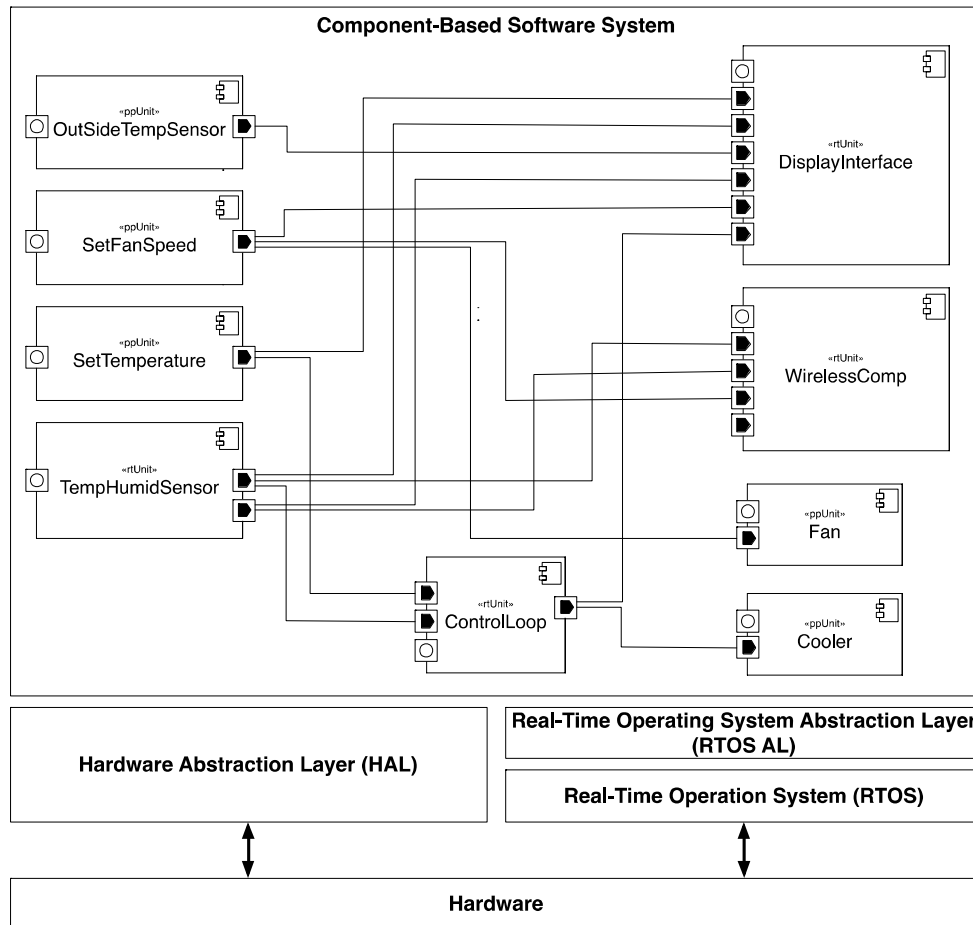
Component-Based Software System

«ppUnit»
OutSideTempSensor

«ppUnit»
SetFanSpeed

«ppUnit»
SetTemperature

«rtUnit»
TempHumidSensor

«rtUnit»
DisplayInterface

«rtUnit»
WirelessComp

«ppUnit»
Fan

«rtUnit»
ControlLoop

«ppUnit»
Cooler

Hardware Abstraction Layer (HAL)

Real-Time Operating System Abstraction Layer (RTOS AL)

Real-Time Operation System (RTOS)

Hardware